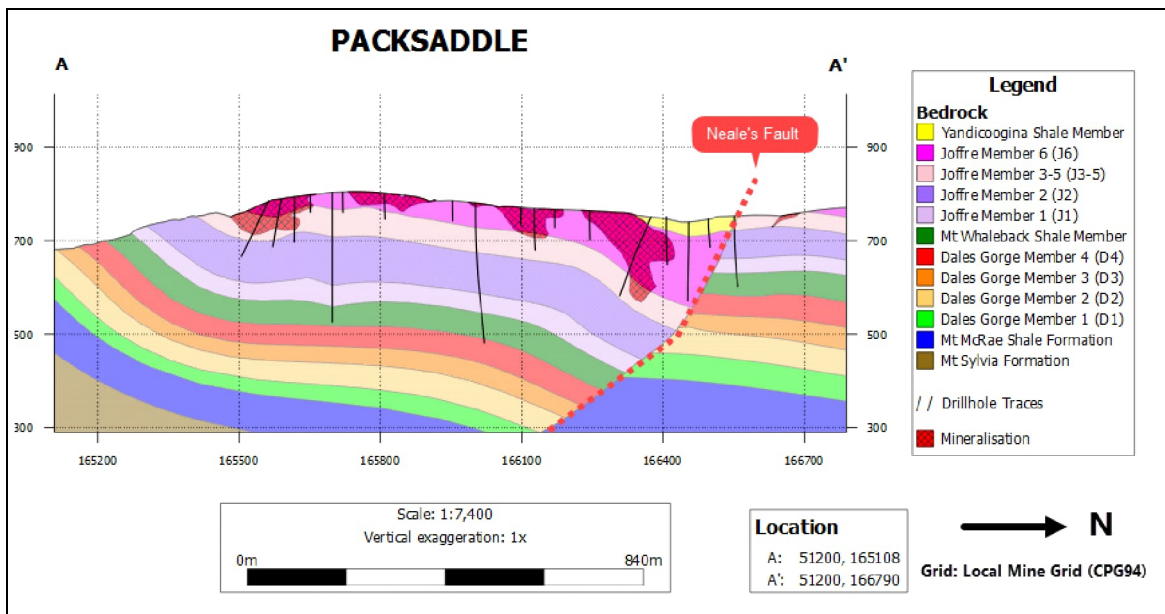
PACKSADDLE

A

A'

Neale's Fault

900
700
500
300

900
700
500
300

165200
165500
165800
166100
166400
166700

Legend
Bedrock
Yandicoogina Shale Member
Joffre Member 6 (J6)
Joffre Member 3-5 (J3-5)
Joffre Member 2 (J2)
Joffre Member 1 (J1)
Mt Whaleback Shale Member
Dales Gorge Member 4 (D4)
Dales Gorge Member 3 (D3)
Dales Gorge Member 2 (D2)
Dales Gorge Member 1 (D1)
Mt McRae Shale Formation
Mt Sylvia Formation

/ / Drillhole Traces

Mineralisation

Scale: 1:7,400
Vertical exaggeration: 1x
0m
840m

Location
A: 51200, 165108
A': 51200, 166790

N

Grid: Local Mine Grid (CPG94)